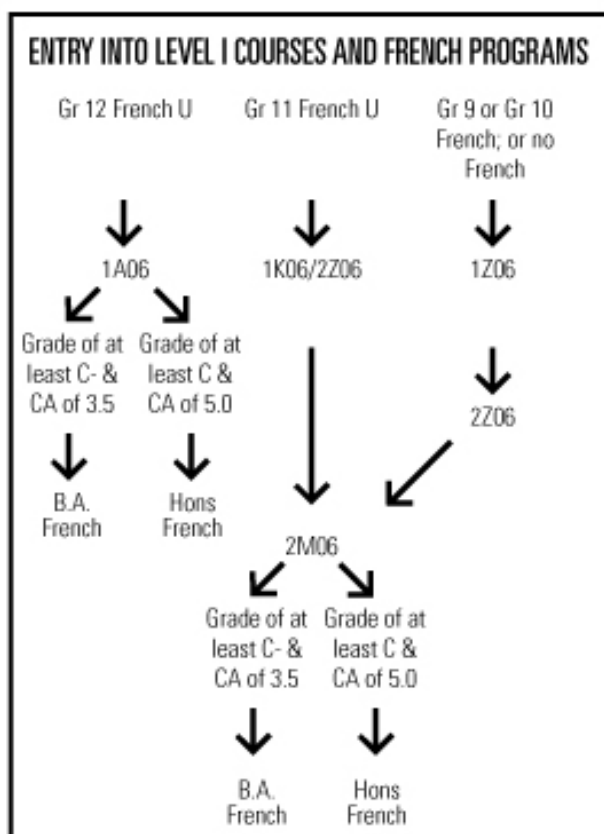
ENTRY INTO LEVEL I COURSES AND FRENCH PROGRAMS

Gr 12 French U

Gr 11 French U

Gr 9 or Gr 10 French; or no French

1A06

1K06/2Z06

1Z06

Grade of at least C- & CA of 3.5

Grade of at least C & CA of 5.0

2Z06

B.A. French

Hons French

2M06

Grade of at least C- & CA of 3.5

Grade of at least C & CA of 5.0

B.A. French

Hons French